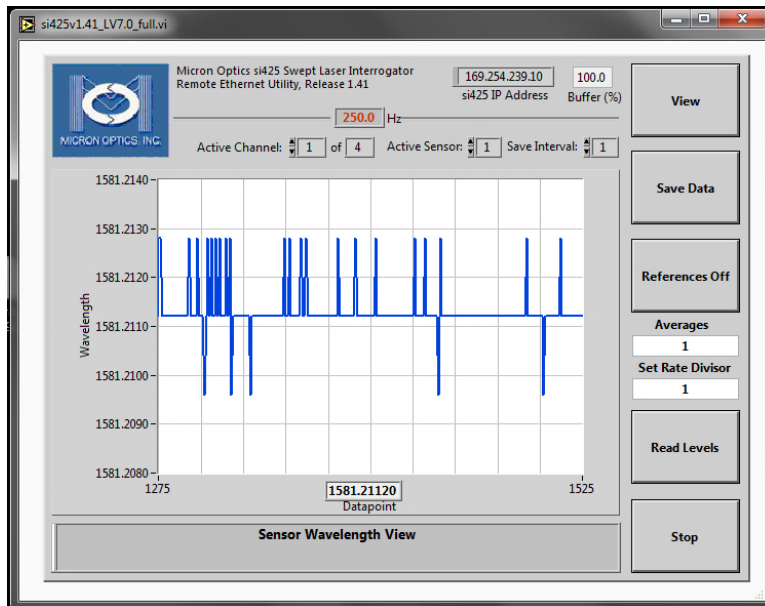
si425v1.41_LV7.0_full.vi

MICRON OPTICS, INC.

Micron Optics si425 Swept Laser Interrogator
Remote Ethernet Utility, Release 1.41

169.254.239.10
si425 IP Address

100.0
Buffer (%)

View

250.0 Hz

Active Channel: 1 of 4

Active Sensor: 1

Save Interval: 1

Save Data

1581.2140
1581.2130
1581.2120
1581.2110
1581.2100
1581.2090
1581.2080

Wavelength

1275
1581.21120
Datapoint
1525

References Off

Averages
1

Set Rate Divisor
1

Read Levels

Sensor Wavelength View

Stop